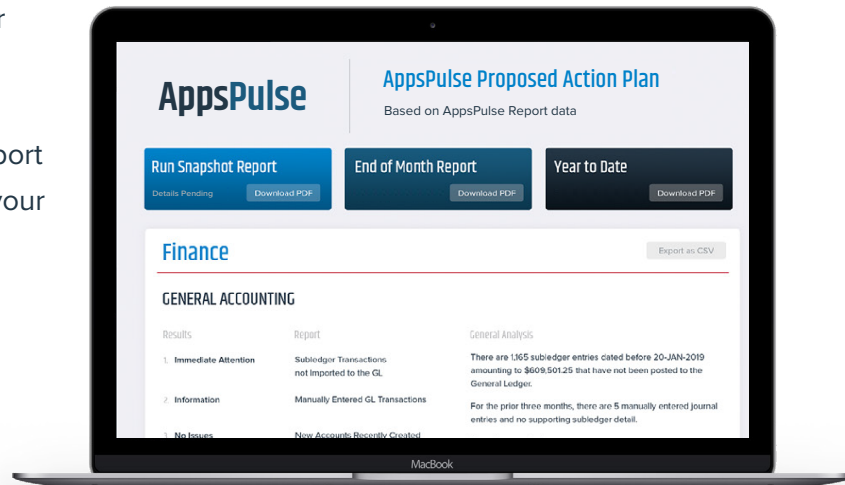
r

port

your

AppsPulse

AppsPulse Proposed Action Plan

Based on AppsPulse Report data

Run Snapshot Report

Details Pending

Download PDF

End of Month Report

Download PDF

Year to Date

Download PDF

Finance

Export as CSV

GENERAL ACCOUNTING

| Results | Report | General Analysis |
|---|---|---|
| 1. Immediate Attention | Subledger Transactions not Imported to the GL | There are 1,165 subledger entries dated before 20-JAN-2019 amounting to $609,501.25 that have not been posted to the General Ledger. |
| 2. Information | Manually Entered GL Transactions | For the prior three months, there are 5 manually entered journal entries and no supporting subledger detail. |
| 3. No Issues | New Accounts Recently Created | |

MacBook